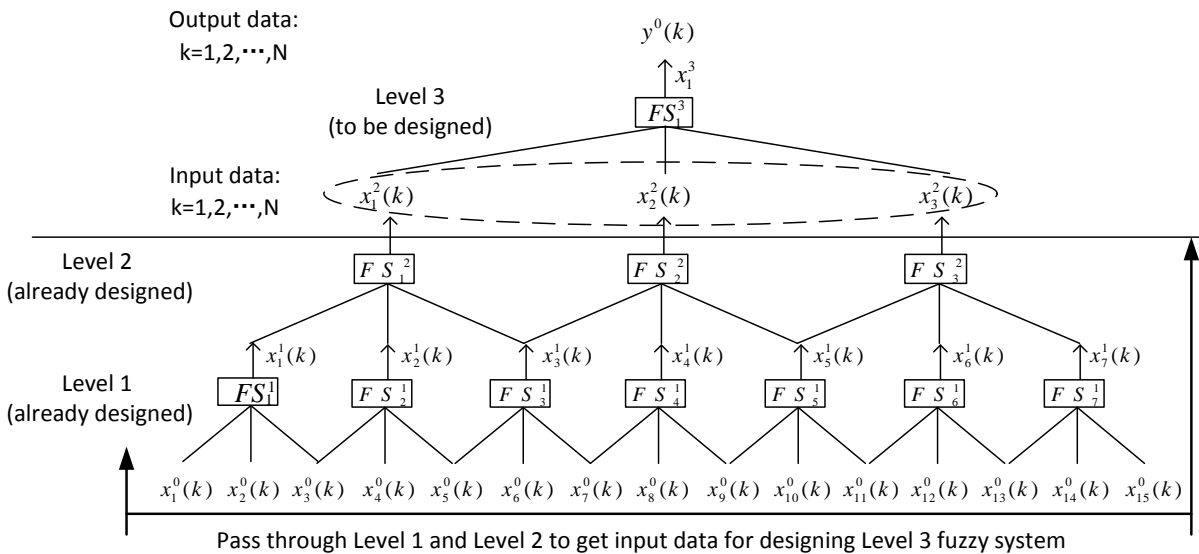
Output data:
k=1,2,···,N

$y^0(k)$

$x_1^3$

Level 3
(to be designed)

$FS_1^3$

Input data:
k=1,2,···,N

$x_1^2(k)$ $x_2^2(k)$ $x_3^2(k)$

Level 2
(already designed)

$FS_1^2$ $FS_2^2$ $FS_3^2$

$x_1^1(k)$ $x_2^1(k)$ $x_3^1(k)$ $x_4^1(k)$ $x_5^1(k)$ $x_6^1(k)$ $x_7^1(k)$

Level 1
(already designed)

$FS_1^1$ $FS_2^1$ $FS_3^1$ $FS_4^1$ $FS_5^1$ $FS_6^1$ $FS_7^1$

$x_1^0(k)$ $x_2^0(k)$ $x_3^0(k)$ $x_4^0(k)$ $x_5^0(k)$ $x_6^0(k)$ $x_7^0(k)$ $x_8^0(k)$ $x_9^0(k)$ $x_{10}^0(k)$ $x_{11}^0(k)$ $x_{12}^0(k)$ $x_{13}^0(k)$ $x_{14}^0(k)$ $x_{15}^0(k)$

Pass through Level 1 and Level 2 to get input data for designing Level 3 fuzzy system